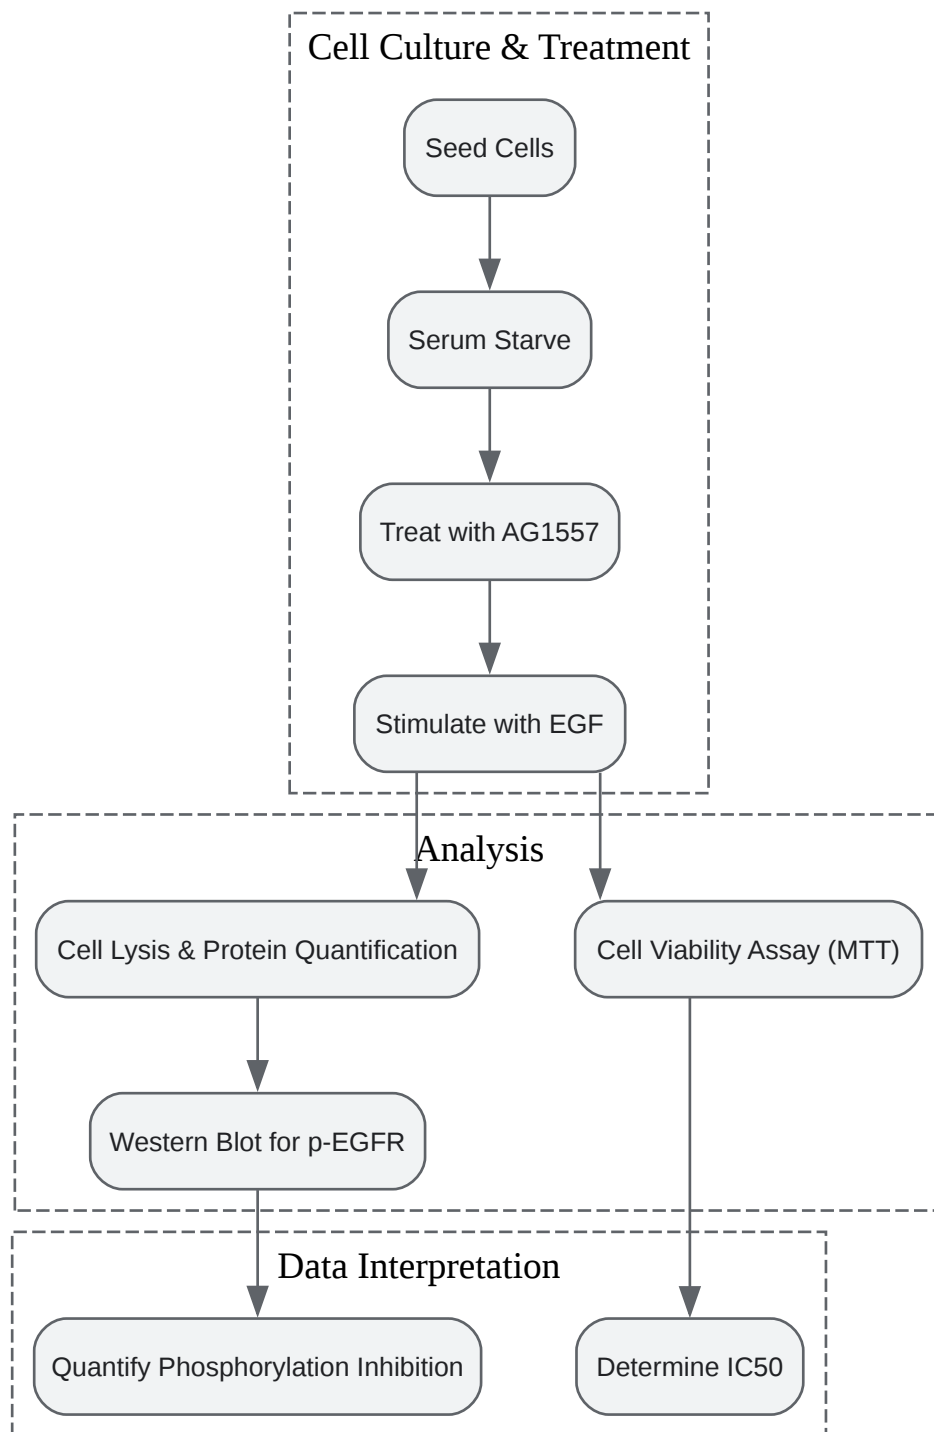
Cell Culture & Treatment

Seed Cells

Serum Starve

Treat with AG1557

Stimulate with EGF

Analysis

Cell Lysis & Protein Quantification

Cell Viability Assay (MTT)

Western Blot for p-EGFR

Data Interpretation

Quantify Phosphorylation Inhibition

Determine IC50